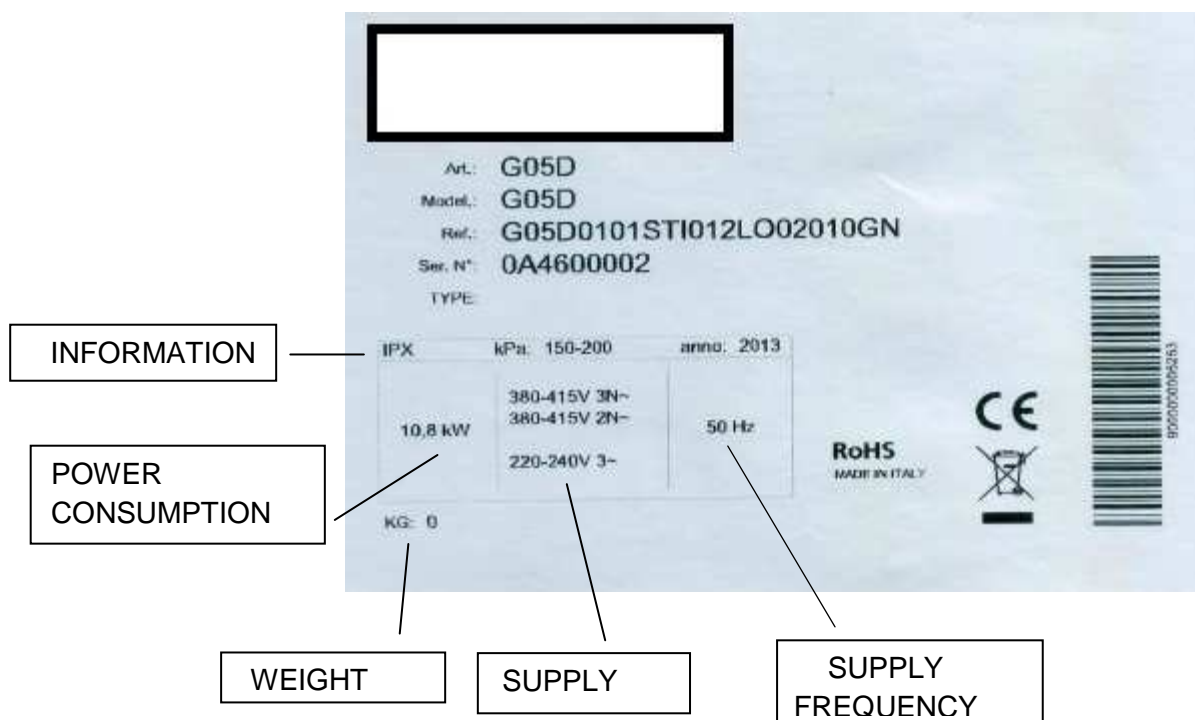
Art.: G05D
Model.: G05D
Ref.: G05D0101STI012LO02010GN
Ser. N°: 0A4600002
TYPE:

INFORMATION

IPX kPa: 150-200 anno: 2013

10,8 kW

380-415V 3N~
380-415V 2N~

220-240V 3~

50 Hz

RoHS
MADE IN ITALY

CE

900000006263

POWER CONSUMPTION

KG: 0

WEIGHT

SUPPLY

SUPPLY FREQUENCY